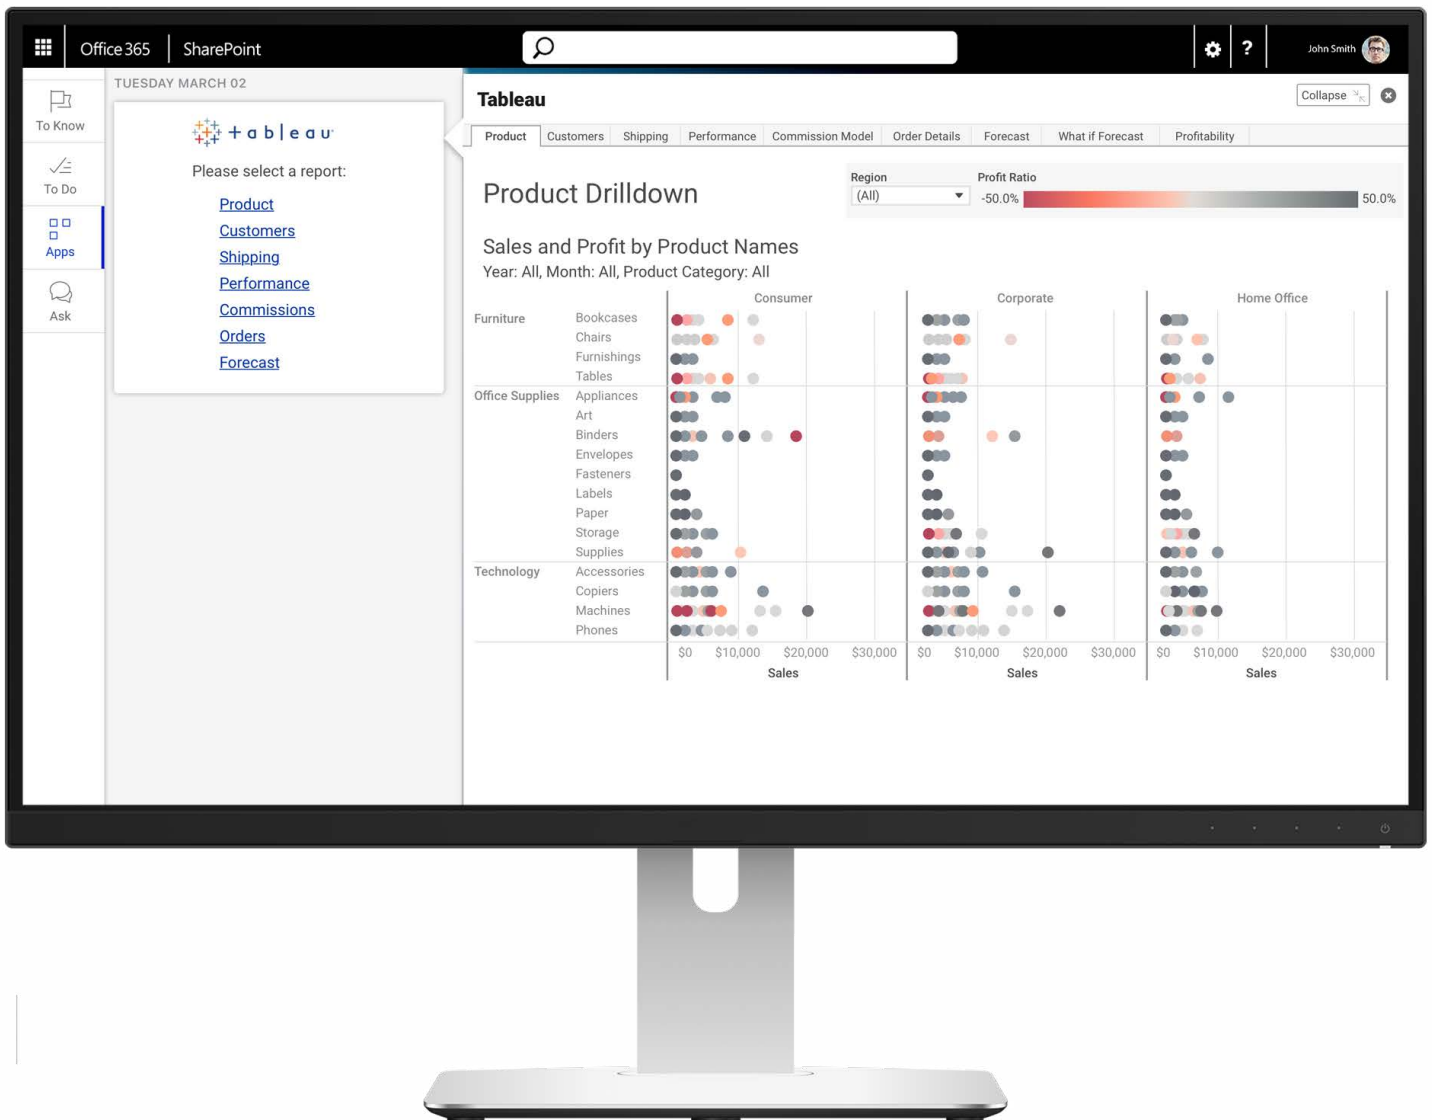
Office 365 | SharePoint

John Smith

To Know
To Do
Apps
Ask

TUESDAY MARCH 02

+ a b | e a u

Please select a report:

Product
Customers
Shipping
Performance
Commissions
Orders
Forecast

Tableau

Collapse

Product | Customers | Shipping | Performance | Commission Model | Order Details | Forecast | What if Forecast | Profitability

Product Drilldown

Region
(All)

Profit Ratio
-50.0% 50.0%

Sales and Profit by Product Names
Year: All, Month: All, Product Category: All

Consumer | Corporate | Home Office

Furniture
Bookcases
Chairs
Furnishings
Tables
Office Supplies
Appliances
Art
Binders
Envelopes
Fasteners
Labels
Paper
Storage
Supplies
Technology
Accessories
Copiers
Machines
Phones

$0 $10,000 $20,000 $30,000
Sales

$0 $10,000 $20,000 $30,000
Sales

$0 $10,000 $20,000 $30,000
Sales